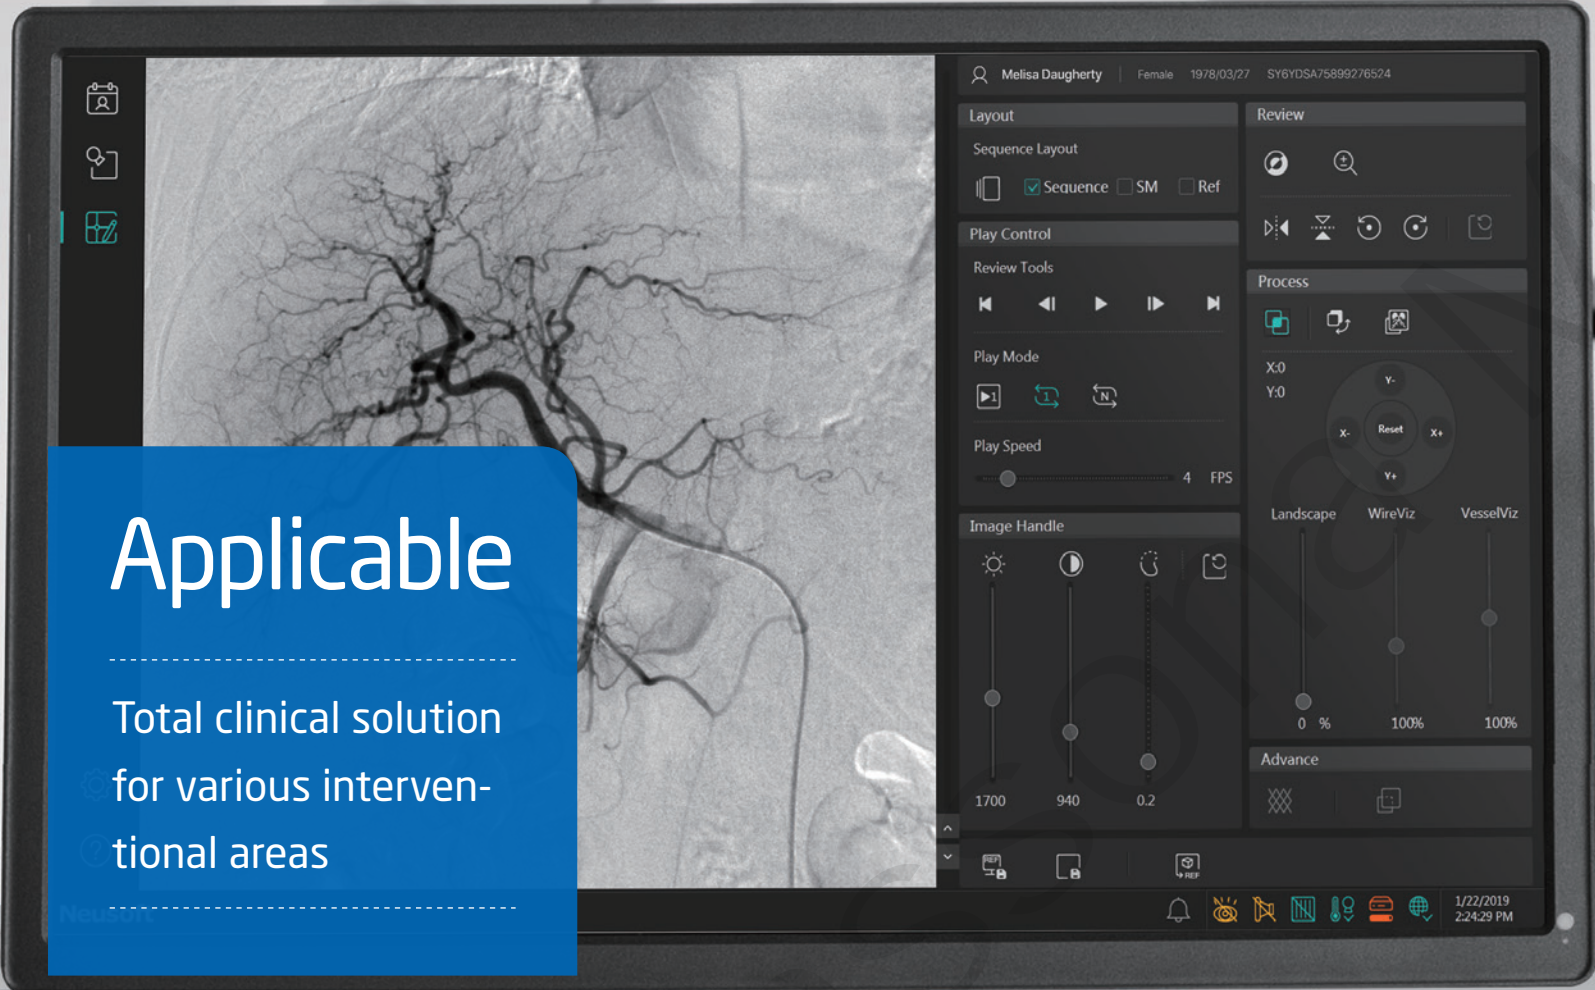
Melisa Daugherty | Female 1978/03/27 SY6YDSA75899276524

Layout

Sequence Layout

Sequence SM Ref

Play Control

Review Tools

Play Mode

Play Speed

4 FPS

Image Handle

1700 940 0.2

Review

Process

X:0
Y:0

Y-
X- Reset X+
Y+

Landscape WireViz VesselViz

0 % 100% 100%

Advance

1/22/2019
2:24:29 PM

Applicable

Total clinical solution for various interventional areas